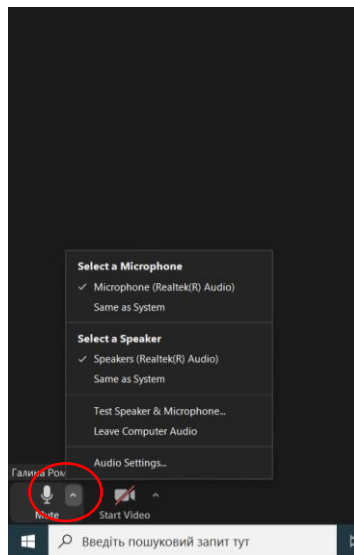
Select a Microphone
✓ Microphone (Realtek(R) Audio)
Same as System

Select a Speaker
✓ Speakers (Realtek(R) Audio)
Same as System

Test Speaker & Microphone...
Leave Computer Audio

Audio Settings...

Галина Ром

Mute
Start Video

Введіть пошуковий запит тут